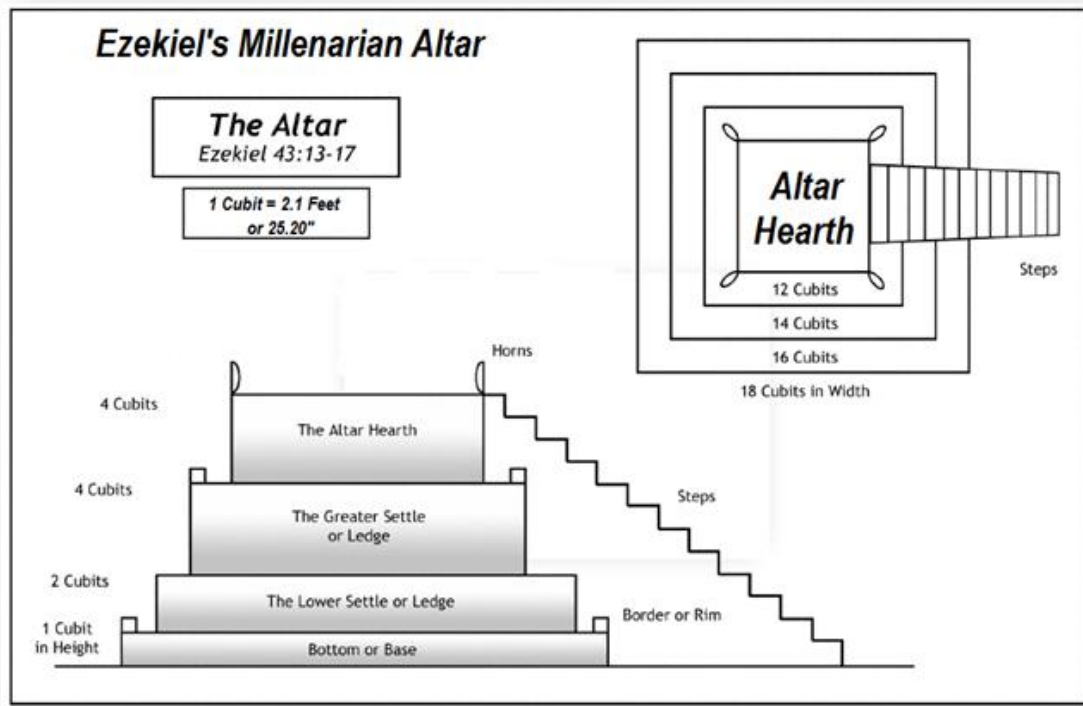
Ezekiel's Millenarian Altar

The Altar
Ezekiel 43:13-17

1 Cubit = 2.1 Feet
or 25.20"

Altar Hearth

Steps

12 Cubits

14 Cubits

16 Cubits

18 Cubits in Width

Horns

4 Cubits

The Altar Hearth

4 Cubits

The Greater Settle or Ledge

Steps

2 Cubits

The Lower Settle or Ledge

Border or Rim

1 Cubit in Height

Bottom or Base